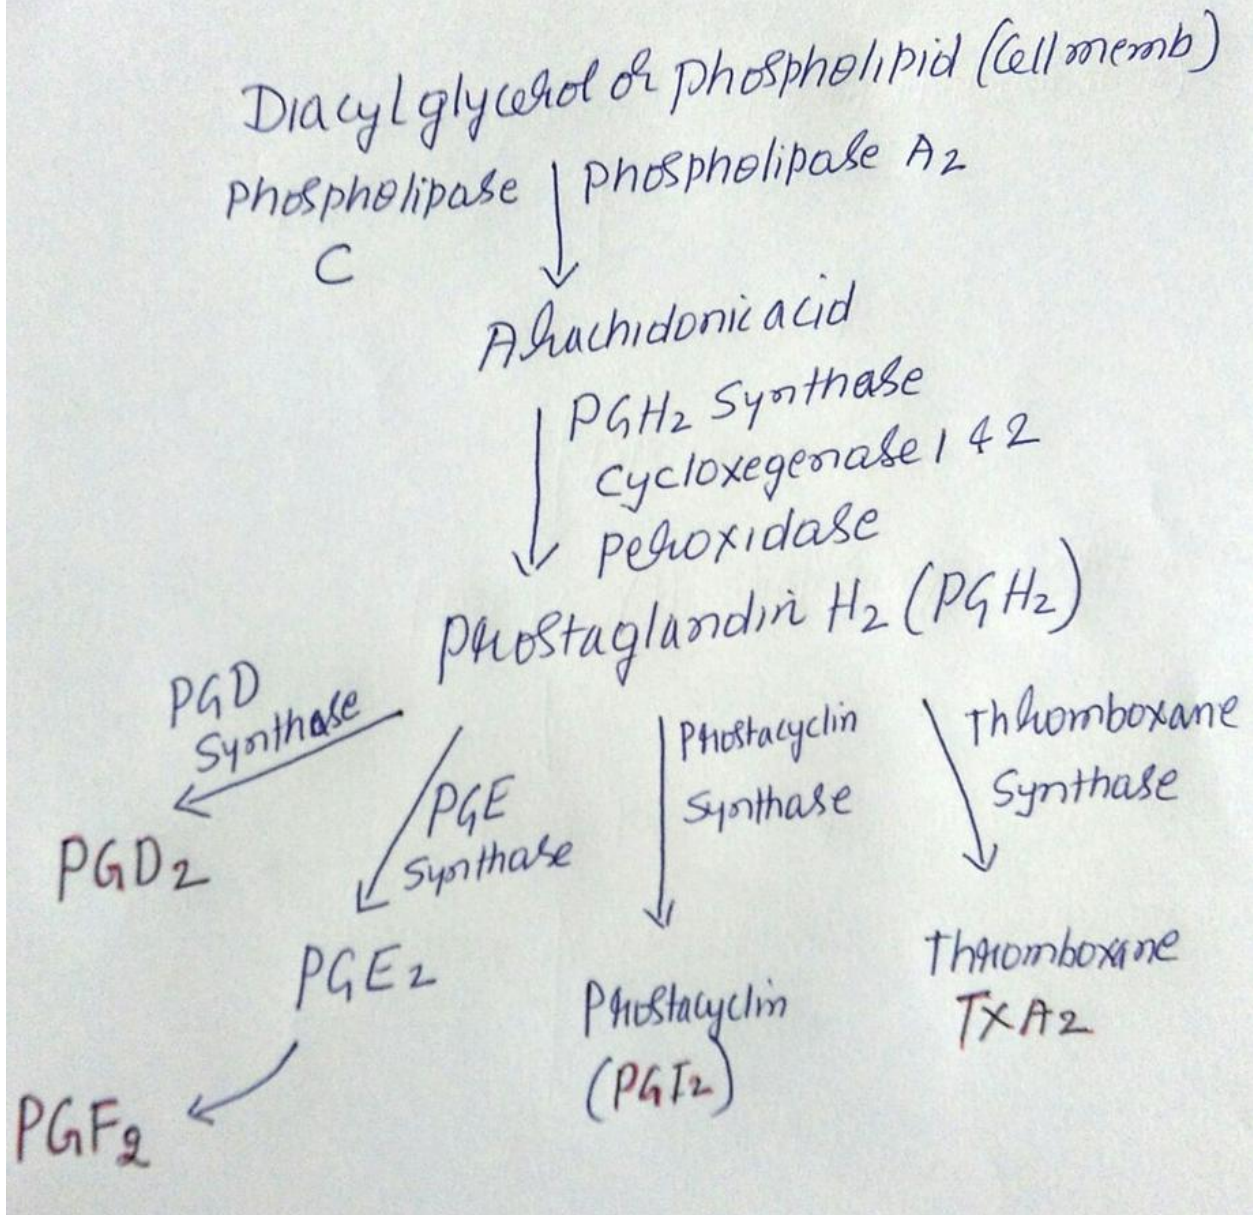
Diacylglycerol or phospholipid (Cell memb)

Phospholipase C

phospholipase $A_2$

Arachidonic acid

$PGH_2$ Synthase
cycloxegenase 1 & 2
Peroxidase

Prostaglandin $H_2$ ($PGH_2$)

PGD Synthase

$PGD_2$

PGE Synthase

$PGE_2$

$PGF_2$

Prostacyclin Synthase

Prostacyclin ($PGI_2$)

Thromboxane Synthase

Thromboxane $TXA_2$